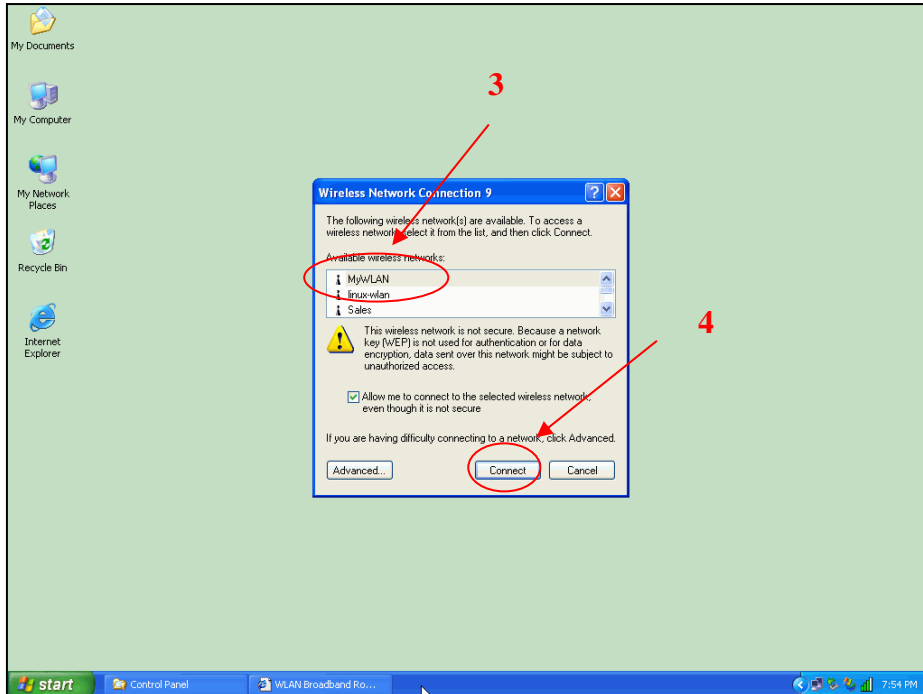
My Documents

My Computer

My Network Places

Recycle Bin

Internet Explorer

3

4

Wireless Network Connection 9

The following wireless network(s) are available. To access a wireless network, select it from the list, and then click Connect.

Available wireless networks:

MyWLAN
linux-wlan
Sales

This wireless network is not secure. Because a network key (WEP) is not used for authentication or for data encryption, data sent over this network might be subject to unauthorized access.

Allow me to connect to the selected wireless network, even though it is not secure

If you are having difficulty connecting to a network, click Advanced.

Advanced...

Connect

Cancel

start

Control Panel

WLAN Broadband Ro...

7:54 PM